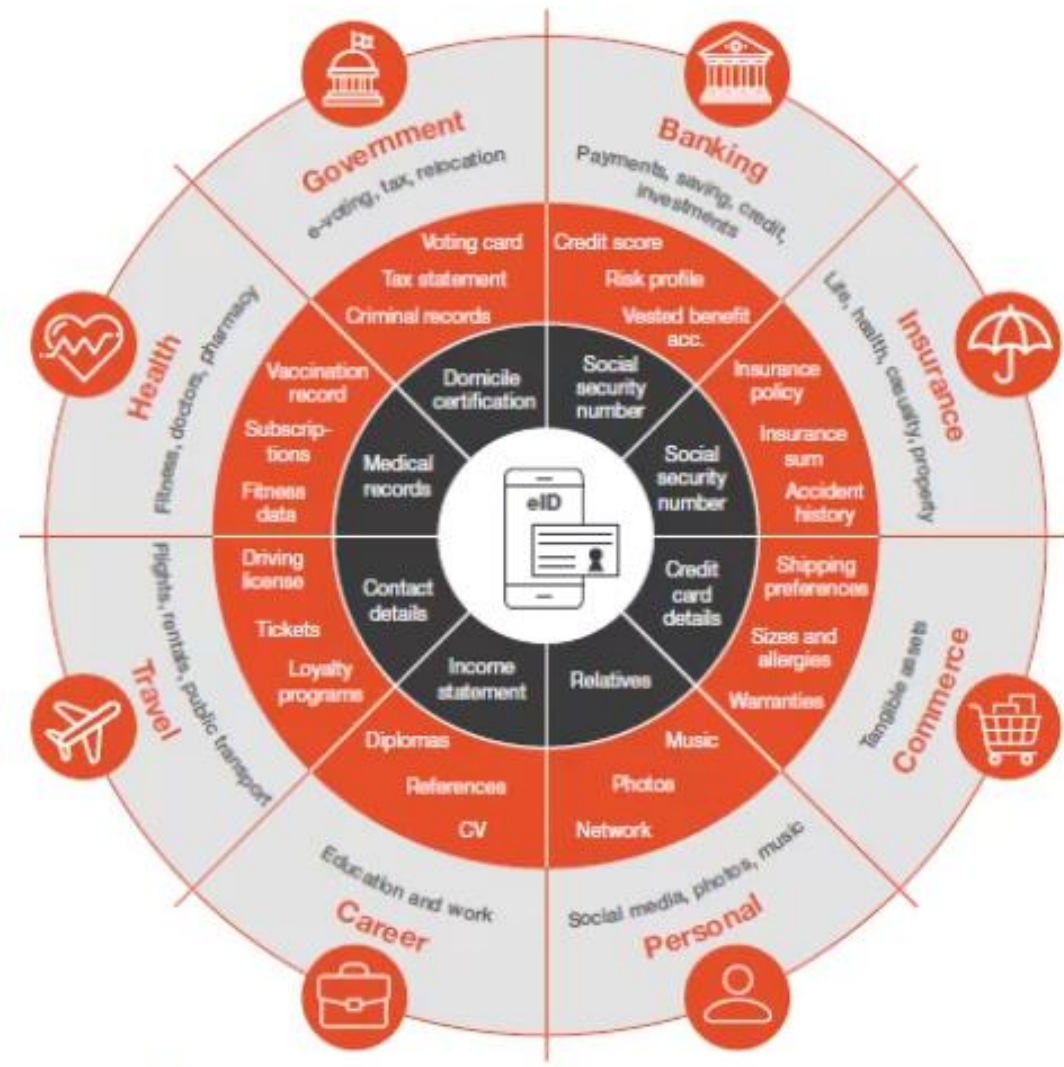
Government
e-voting, tax, relocation

Banking
Payments, saving, credit, investments

Insurance
Life, health, casualty, property

Commerce
Tangible assets

Personal
Social media, photos, music

Career
Education and work

Travel
Flights, rentals, public transport

Health
Fitness, doctors, pharmacy

Voting card
Tax statement
Criminal records

Credit score
Risk profile
Vested benefit acc.

Insurance policy
Insurance sum
Accident history

Shipping preferences
Sizes and allergies
Warranties

Music
Photos
Network

Diplomas
References
CV

Driving license
Tickets
Loyalty programs

Vaccination record
Subscriptions
Fitness data

Domicile certification
Social security number
Social security number
Credit card details
Relatives
Income statement
Contact details
Medical records

eID